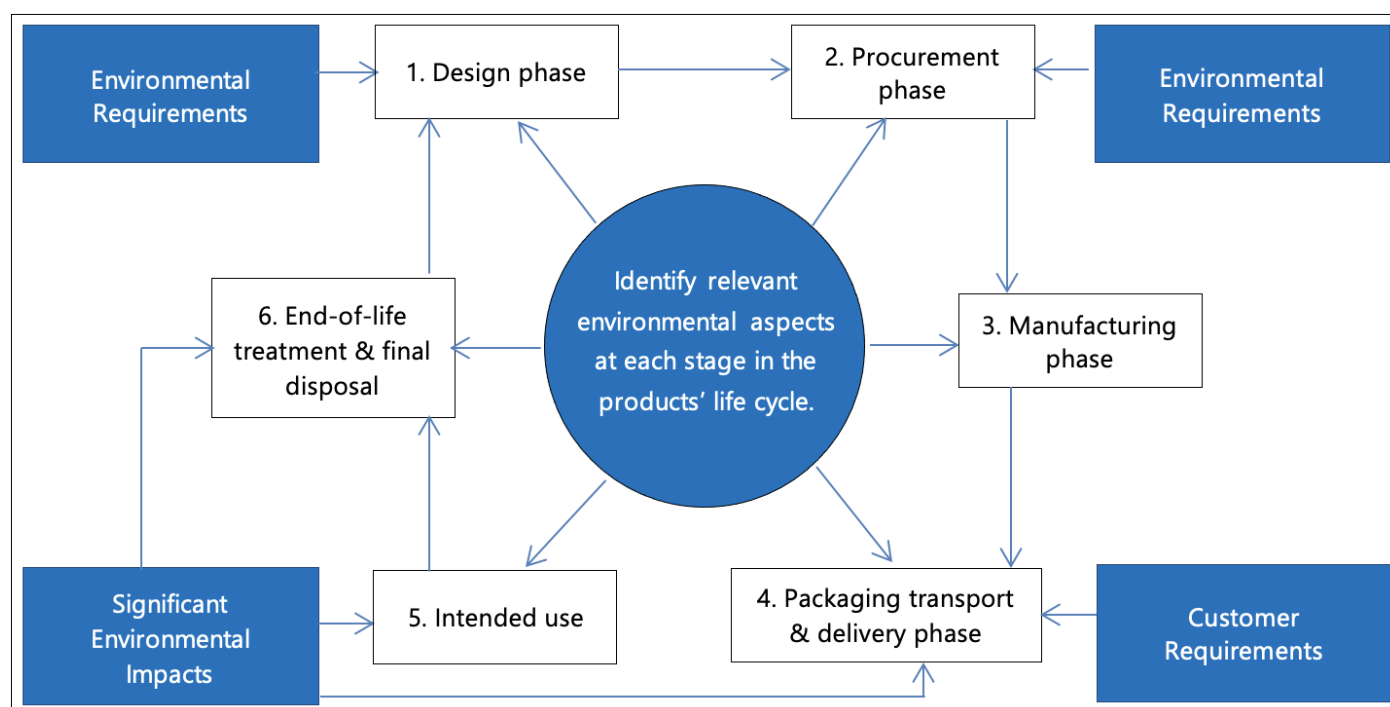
Environmental Requirements

1. Design phase

2. Procurement phase

Environmental Requirements

Identify relevant environmental aspects at each stage in the products' life cycle.

6. End-of-life treatment & final disposal

3. Manufacturing phase

Significant Environmental Impacts

5. Intended use

4. Packaging transport & delivery phase

Customer Requirements